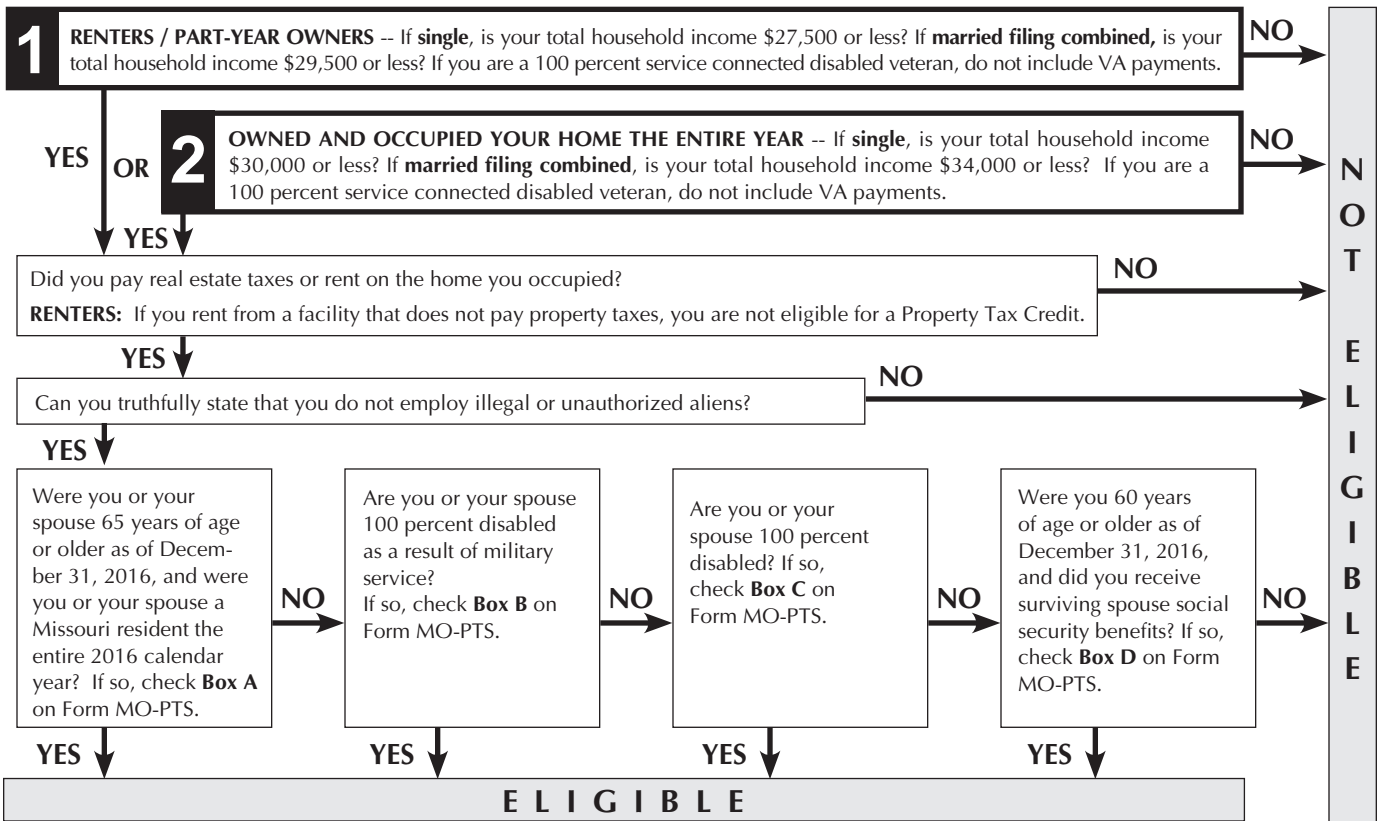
1 RENTERS / PART-YEAR OWNERS -- If single, is your total household income \$27,500 or less? If married filing combined, is your total household income \$29,500 or less? If you are a 100 percent service connected disabled veteran, do not include VA payments.

NO

YES

OR

2 OWNED AND OCCUPIED YOUR HOME THE ENTIRE YEAR -- If single, is your total household income \$30,000 or less? If married filing combined, is your total household income \$34,000 or less? If you are a 100 percent service connected disabled veteran, do not include VA payments.

NO

YES

Did you pay real estate taxes or rent on the home you occupied?

RENTERS: If you rent from a facility that does not pay property taxes, you are not eligible for a Property Tax Credit.

NO

YES

Can you truthfully state that you do not employ illegal or unauthorized aliens?

NO

YES

Were you or your spouse 65 years of age or older as of December 31, 2016, and were you or your spouse a Missouri resident the entire 2016 calendar year? If so, check Box A on Form MO-PTS.

NO

Are you or your spouse 100 percent disabled as a result of military service? If so, check Box B on Form MO-PTS.

NO

Are you or your spouse 100 percent disabled? If so, check Box C on Form MO-PTS.

NO

Were you 60 years of age or older as of December 31, 2016, and did you receive surviving spouse social security benefits? If so, check Box D on Form MO-PTS.

NO

YES

YES

YES

YES

E L I G I B L E

N O T E L I G I B L E